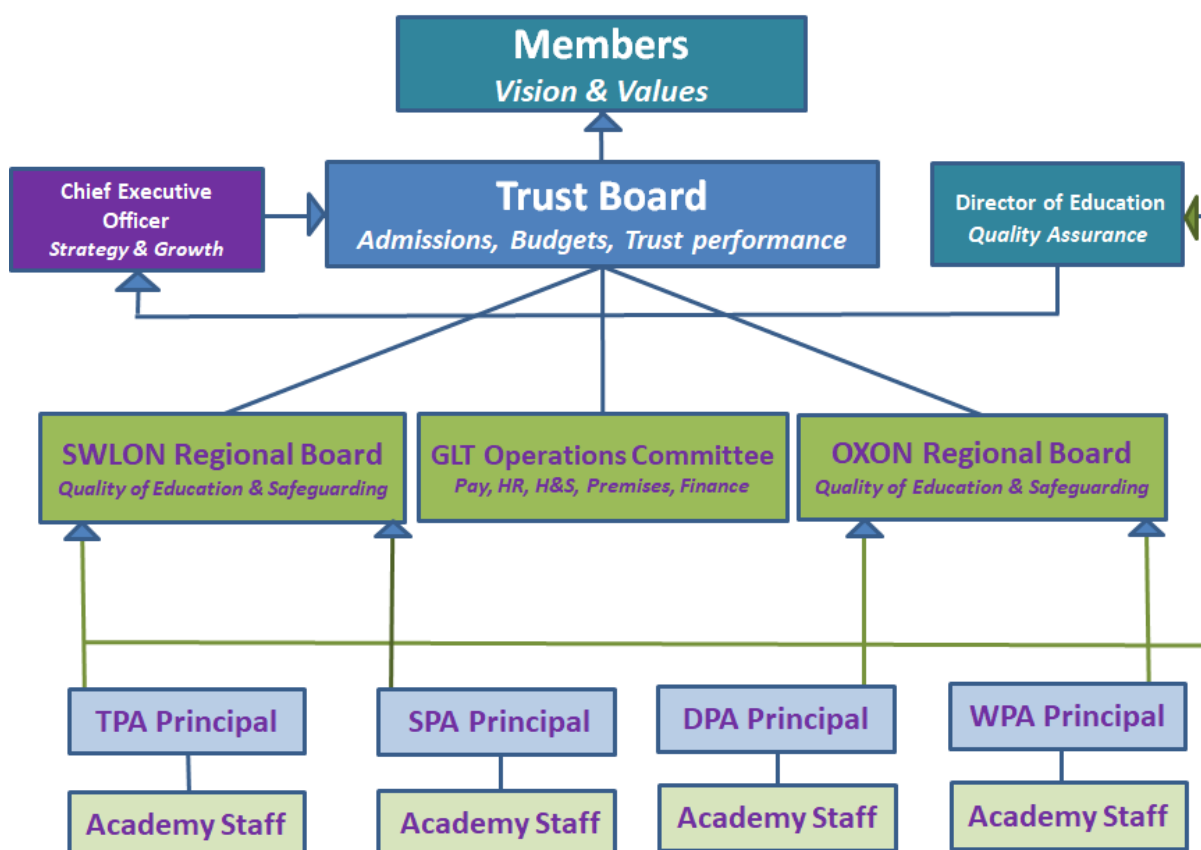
Members
Vision & Values

Chief Executive Officer
Strategy & Growth

Trust Board
Admissions, Budgets, Trust performance

Director of Education
Quality Assurance

SWLON Regional Board
Quality of Education & Safeguarding

GLT Operations Committee
Pay, HR, H&S, Premises, Finance

OXON Regional Board
Quality of Education & Safeguarding

TPA Principal

SPA Principal

DPA Principal

WPA Principal

Academy Staff

Academy Staff

Academy Staff

Academy Staff